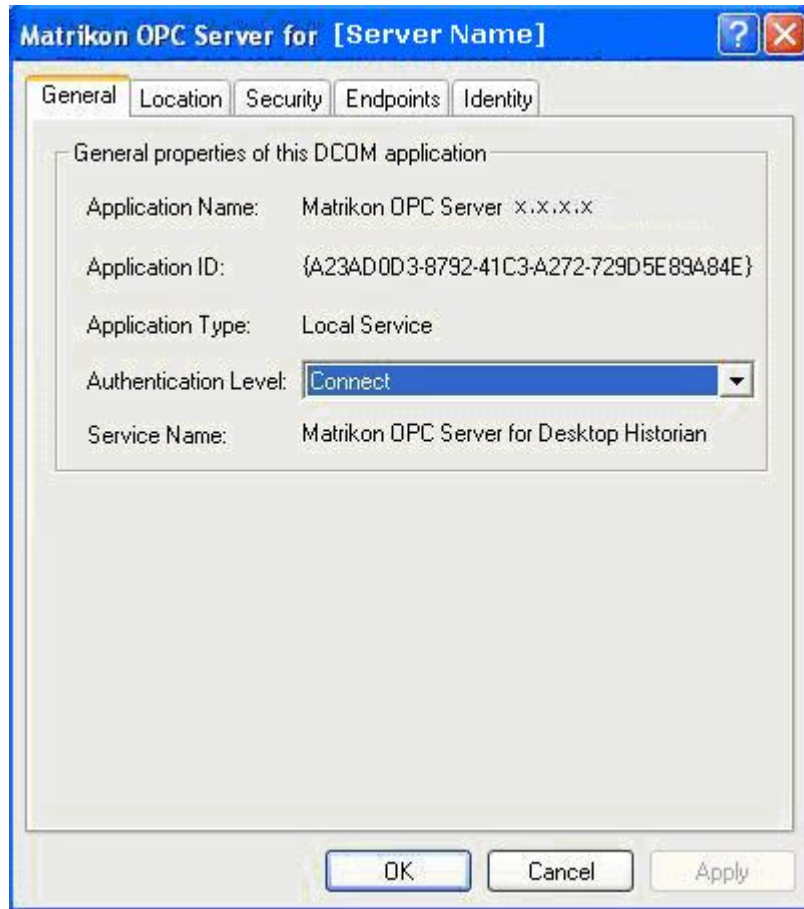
Matrikon OPC Server for [Server Name]

?

General Location Security Endpoints Identity

General properties of this DCOM application

Application Name: Matrikon OPC Server x.x.x.x

Application ID: {A23AD0D3-8792-41C3-A272-729D5E89A84E}

Application Type: Local Service

Authentication Level: Connect

Service Name: Matrikon OPC Server for Desktop Historian

OK Cancel Apply